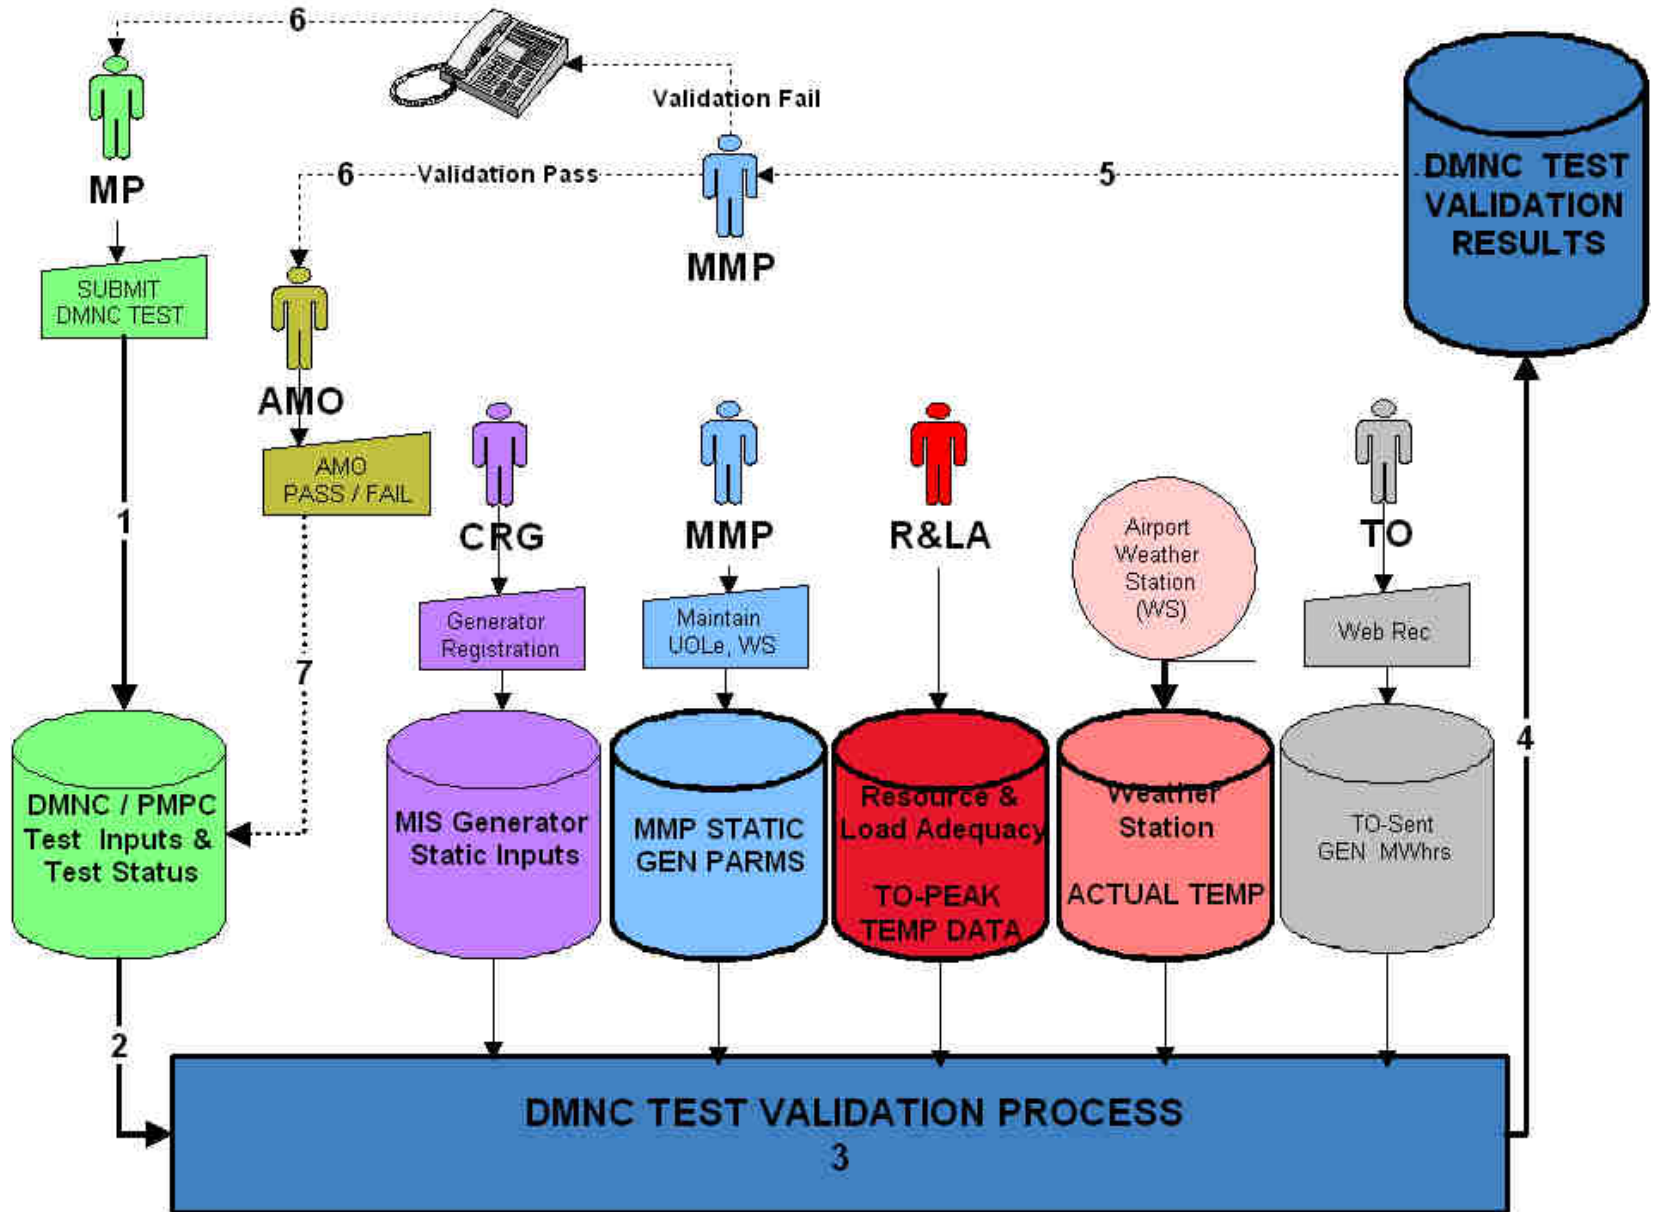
6

Validation Fail

MP

6 Validation Pass

5

DMNC TEST VALIDATION RESULTS

MMP

SUBMIT DMNC TEST

AMO

AMO PASS / FAIL

1

CRG

MMP

R&LA

Airport Weather Station (WS)

TO

Generator Registration

Maintain UOLe, WS

Web Rec

7

4

DMNC / PMPC Test Inputs & Test Status

MIS Generator Static Inputs

MMP STATIC GEN PARMS

Resource & Load Adequacy

TO-PEAK TEMP DATA

Weather Station

ACTUAL TEMP

TO-Sent GEN MWhrs

2

DMNC TEST VALIDATION PROCESS
3